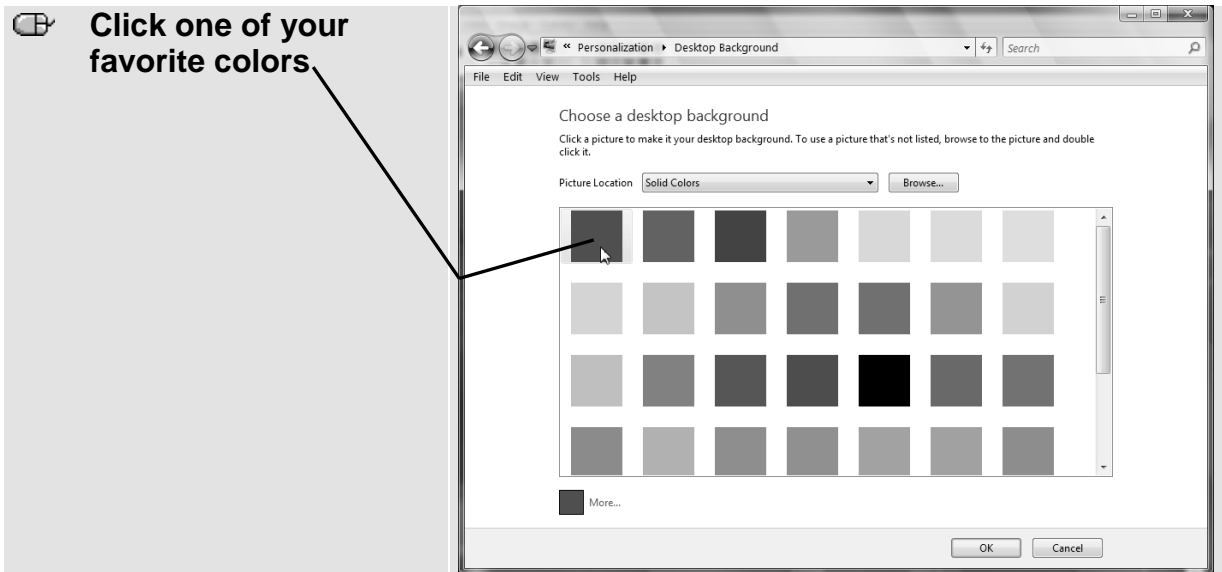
Click one of your favorite colors

« Personalization ▸ Desktop Background

Search

File Edit View Tools Help

Choose a desktop background

Click a picture to make it your desktop background. To use a picture that's not listed, browse to the picture and double click it.

Picture Location Solid Colors

Browse...

More...

OK

Cancel